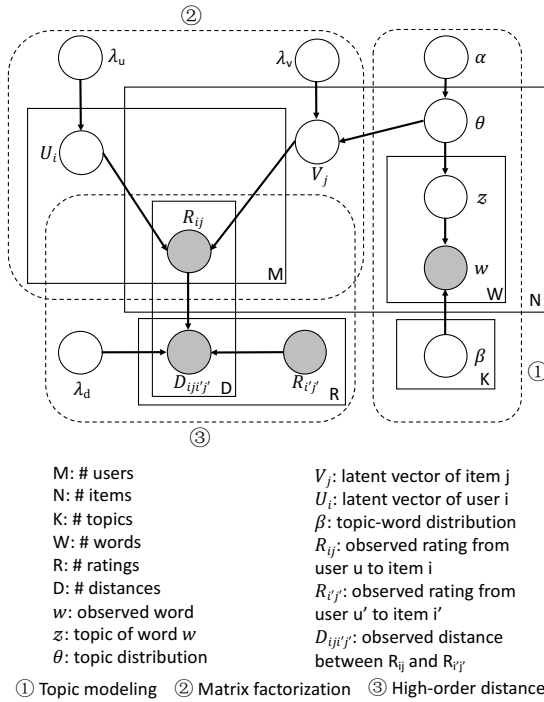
②

$\lambda_u$

$\lambda_v$

$\alpha$

$\theta$

$U_i$

$V_j$

$z$

$R_{ij}$

M

$w$

W

N

$\lambda_d$

$D_{iji'j'}$

D

$R_{i'j'}$

R

$\beta$

K

①

③

M: # users
N: # items
K: # topics
W: # words
R: # ratings
D: # distances
$w$: observed word
$z$: topic of word $w$
$\theta$: topic distribution

$V_j$: latent vector of item j
$U_i$: latent vector of user i
$\beta$: topic-word distribution
$R_{ij}$: observed rating from user u to item i
$R_{i'j'}$: observed rating from user u' to item i'
$D_{iji'j'}$: observed distance between $R_{ij}$ and $R_{i'j'}$

① Topic modeling ② Matrix factorization ③ High-order distance